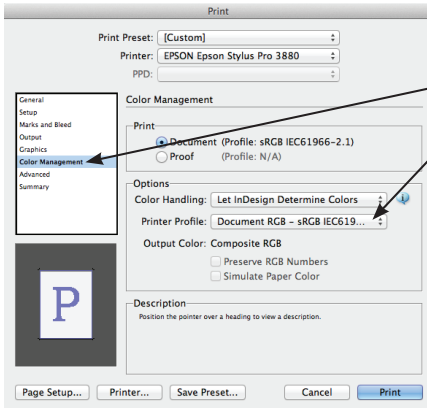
Print

Print Preset: [Custom]

Printer: EPSON Epson Stylus Pro 3880

PPD:

General
Setup
Marks and Bleed
Output
Graphics
Color Management
Advanced
Summary

Color Management

Print

Document (Profile: sRGB IEC61966-2.1)

Proof (Profile: N/A)

Options

Color Handling: Let InDesign Determine Colors

Printer Profile: Document RGB - sRGB IEC619...

Output Color: Composite RGB

Preserve RGB Numbers

Simulate Paper Color

P

Description

Position the pointer over a heading to view a description.

Page Setup... Printer... Save Preset... Cancel Print